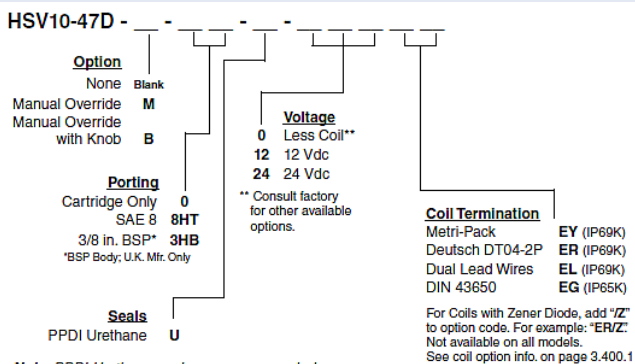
HSV10-47D - __ - __ __ - __ - __ __ __ - __ __

Option
None Blank
Manual Override M
Manual Override with Knob B

Porting
Cartridge Only 0
SAE 8 8HT
3/8 in. BSP* 3HB
*BSP Body; U.K. Mfr. Only

Voltage
0 Less Coil**
12 12 Vdc
24 24 Vdc
** Consult factory for other available options.

Coil Termination
Metri-Pack EY (IP69K)
Deutsch DT04-2P ER (IP69K)
Dual Lead Wires EL (IP69K)
DIN 43650 EG (IP65K)

For Coils with Zener Diode, add "/Z" to option code. For example: "ER/Z". Not available on all models. See coil option info. on page 3.400.1

Seals
PPDI Urethane U

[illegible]